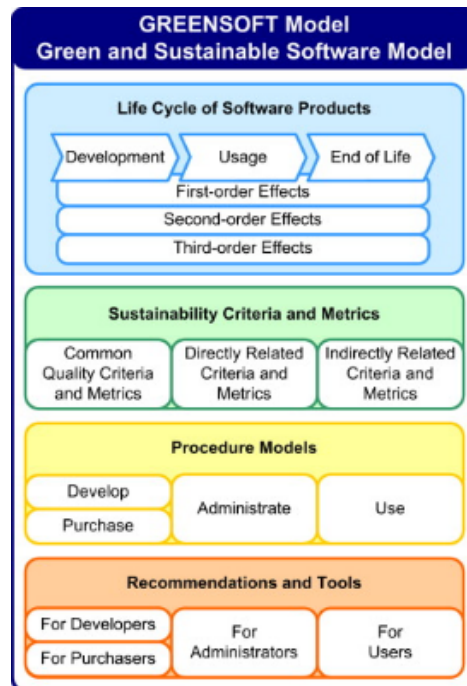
GREENSOFT Model
Green and Sustainable Software Model

Life Cycle of Software Products

Development

Usage

End of Life

First-order Effects

Second-order Effects

Third-order Effects

Sustainability Criteria and Metrics

Common Quality Criteria and Metrics

Directly Related Criteria and Metrics

Indirectly Related Criteria and Metrics

Procedure Models

Develop

Purchase

Administrate

Use

Recommendations and Tools

For Developers

For Purchasers

For Administrators

For Users